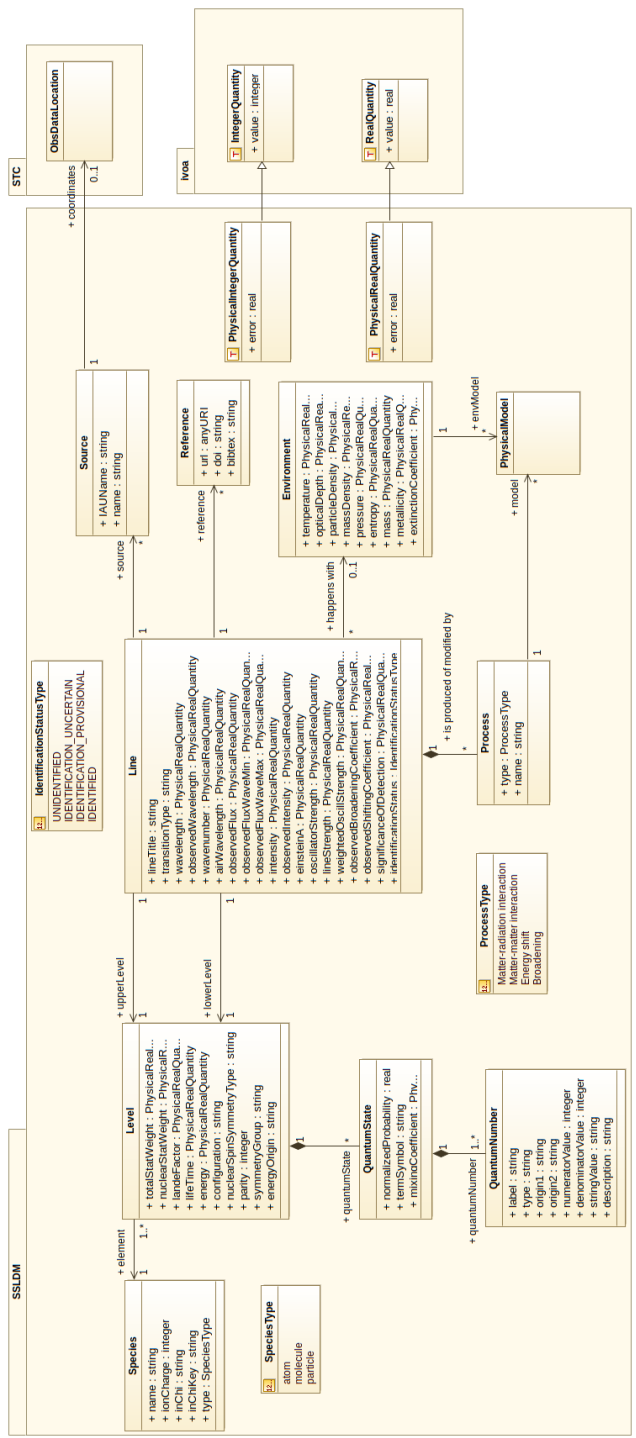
SSLDM

Species
+ name : string
+ ionCharge : integer
+ inChi : string
+ inChiKey : string
+ type : SpeciesType

SpeciesType
atom
molecule
particle

+ element
1
1..*

Level
+ totalStatWeight : PhysicalReal...
+ nuclearStatWeight : PhysicalR...
+ landeFactor : PhysicalRealQua...
+ lifeTime : PhysicalRealQuantity
+ energy : PhysicalRealQuantity
+ configuration : string
+ nuclearSpinSymmetryType : string
+ parity : integer
+ symmetryGroup : string
+ energyOrigin : string

+ quantumState
*
1

QuantumState
+ normalizedProbability : real
+ termSymbol : string
+ mixingCoefficient : Phy...

+ quantumNumber
1..*
1

QuantumNumber
+ label : string
+ type : string
+ origin1 : string
+ origin2 : string
+ numeratorValue : integer
+ denominatorValue : integer
+ stringValue : string
+ description : string

+ upperLevel
1
1
+ lowerLevel
1
1

IdentificationStatusType
UNIDENTIFIED
IDENTIFICATION_UNCERTAIN
IDENTIFICATION_PROVISIONAL
IDENTIFIED

Line
+ lineTitle : string
+ transitionType : string
+ wavelength : PhysicalRealQuantity
+ observedWavelength : PhysicalRealQuantity
+ wavenumber : PhysicalRealQuantity
+ airWavelength : PhysicalRealQuantity
+ observedFlux : PhysicalRealQuantity
+ observedFluxWaveMin : PhysicalRealQuan...
+ observedFluxWaveMax : PhysicalRealQua...
+ intensity : PhysicalRealQuantity
+ observedIntensity : PhysicalRealQuantity
+ einsteinA : PhysicalRealQuantity
+ oscillatorStrength : PhysicalRealQuantity
+ lineStrength : PhysicalRealQuantity
+ weightedOscillStrength : PhysicalRealQuan...
+ observedBroadeningCoefficient : PhysicalR...
+ observedShiftingCoefficient : PhysicalReal...
+ significanceOfDetection : PhysicalRealQua...
+ identificationStatus : IdentificationStatusType

ProcessType
Matter-radiation interaction
Matter-matter interaction
Energy shift
Broadening

1
+ is produced of modified by
*

Process
+ type : ProcessType
+ name : string

1
+ source
*

Source
+ IAUName : string
+ name : string

1
+ coordinates
0..1

STC
ObsDataLocation

1
+ reference
*

Reference
+ url : anyURI
+ doi : string
+ bibtex : string

*
+ happens with
0..1

Environment
+ temperature : PhysicalReal...
+ opticalDepth : PhysicalRea...
+ particleDensity : Physical...
+ massDensity : PhysicalRe...
+ pressure : PhysicalRealQu...
+ entropy : PhysicalRealQua...
+ mass : PhysicalRealQuantity
+ metallicity : PhysicalRealQ...
+ extinctionCoefficient : Phy...

1
+ envModel
*

1
+ model
*

PhysicalModel

PhysicalIntegerQuantity
+ error : real

PhysicalRealQuantity
+ error : real

ivoa
IntegerQuantity
+ value : integer

RealQuantity
+ value : real